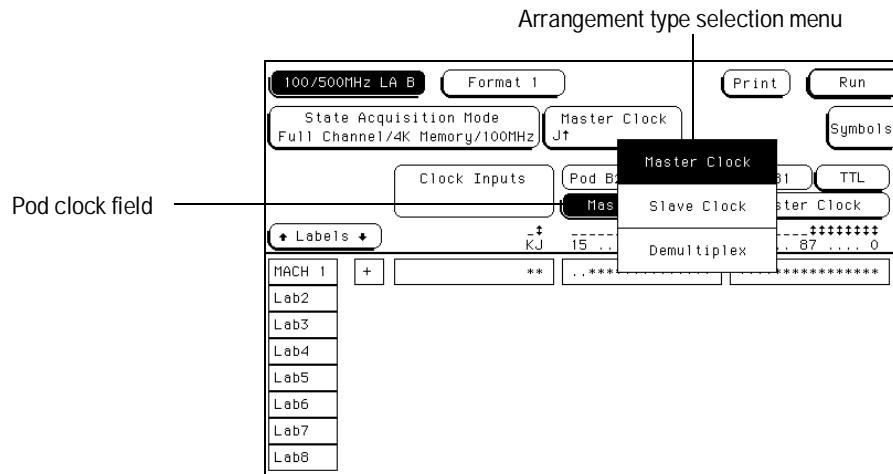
Arrangement type selection menu

100/500MHz LA B

Format 1

Print

Run

State Acquisition Mode
Full Channel/4K Memory/100MHz

Master Clock
J↑

Symbols

Master Clock

Slave Clock

Demultiplex

Clock Inputs

Pod B2

B1

TTL

Mas

ster Clock

Pod clock field

↑ Labels ↓

-↕
KJ

15 ..

. 87 .... 0

MACH 1

+

**

..***

***************

Lab2

Lab3

Lab4

Lab5

Lab6

Lab7

Lab8